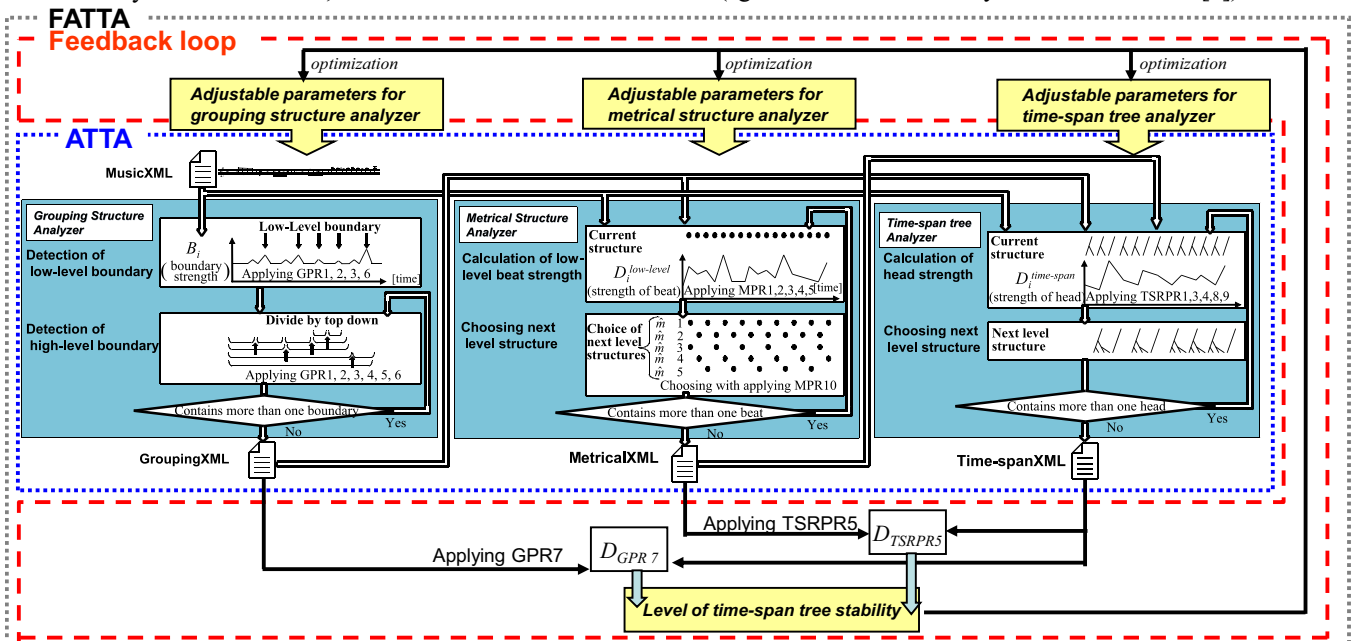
FATTA
Feedback loop

optimization
optimization
optimization

Adjustable parameters for grouping structure analyzer
Adjustable parameters for metrical structure analyzer
Adjustable parameters for time-span tree analyzer

ATTA

MusicXML

Grouping Structure Analyzer
Detection of low-level boundary
$B_i$ (boundary strength)
Low-Level boundary
Applying GPR1, 2, 3, 6
[time]
Detection of high-level boundary
Divide by top down
Applying GPR1, 2, 3, 4, 5, 6
Contains more than one boundary
No
Yes

Metrical Structure Analyzer
Calculation of low-level beat strength
Current structure
$D_i^{low\text{-}level}$ (strength of beat)
Applying MPR1,2,3,4,5
[time]
Choosing next level structure
Choice of next level structures
$\hat{m}$ 1
$\hat{m}$ 2
$\hat{m}$ 3
$\hat{m}$ 4
$\hat{m}$ 5
Choosing with applying MPR10
Contains more than one beat
No
Yes

Time-span tree Analyzer
Calculation of head strength
Current structure
$D_i^{time\text{-}span}$ (strength of head)
Applying TSRPR1,3,4,8,9
Choosing next level structure
Next level structure
Contains more than one head
No
Yes

GroupingXML
MetricalXML
Time-spanXML

Applying TSRPR5
$D_{TSRPR5}$
Applying GPR7
$D_{GPR\ 7}$
Level of time-span tree stability